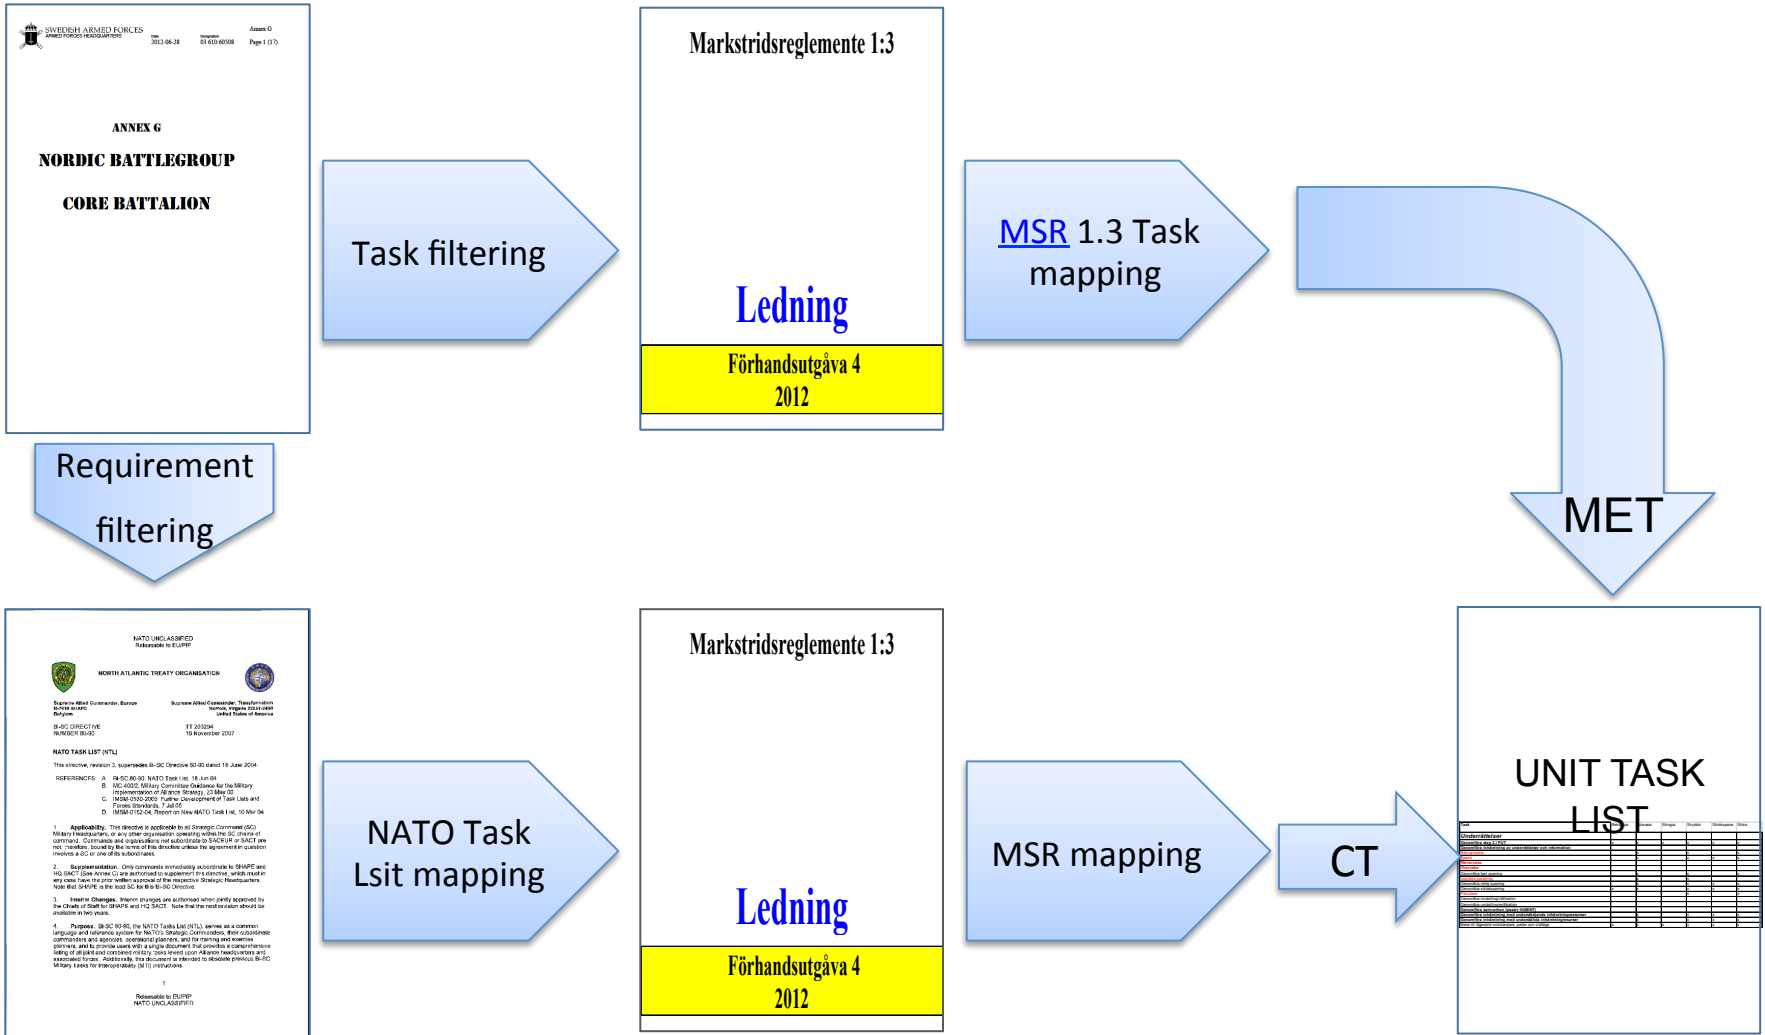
SWEDISH ARMED FORCES
ARMED FORCES HEADQUARTERS
2012-06-28
03 610:60508
Annex G
Page 1 (17)

ANNEX G

NORDIC BATTLEGROUP

CORE BATTALION

Task filtering

Markstridsreglemente 1:3

Ledning

Förhandsutgåva 4
2012

MSR 1.3 Task mapping

MET

Requirement filtering

NATO UNCLASSIFIED
Releasable to EU/PfP

NORTH ATLANTIC TREATY ORGANISATION

Supreme Allied Commander, Europe
Supreme Allied Commander, Transformation

BI-SC DIRECTIVE
NUMBER 80-90

NATO TASK LIST (NTL)

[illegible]

Releasable to EU/PfP
NATO UNCLASSIFIED

NATO Task Lsit mapping

Markstridsreglemente 1:3

Ledning

Förhandsutgåva 4
2012

MSR mapping

CT

UNIT TASK LIST

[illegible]